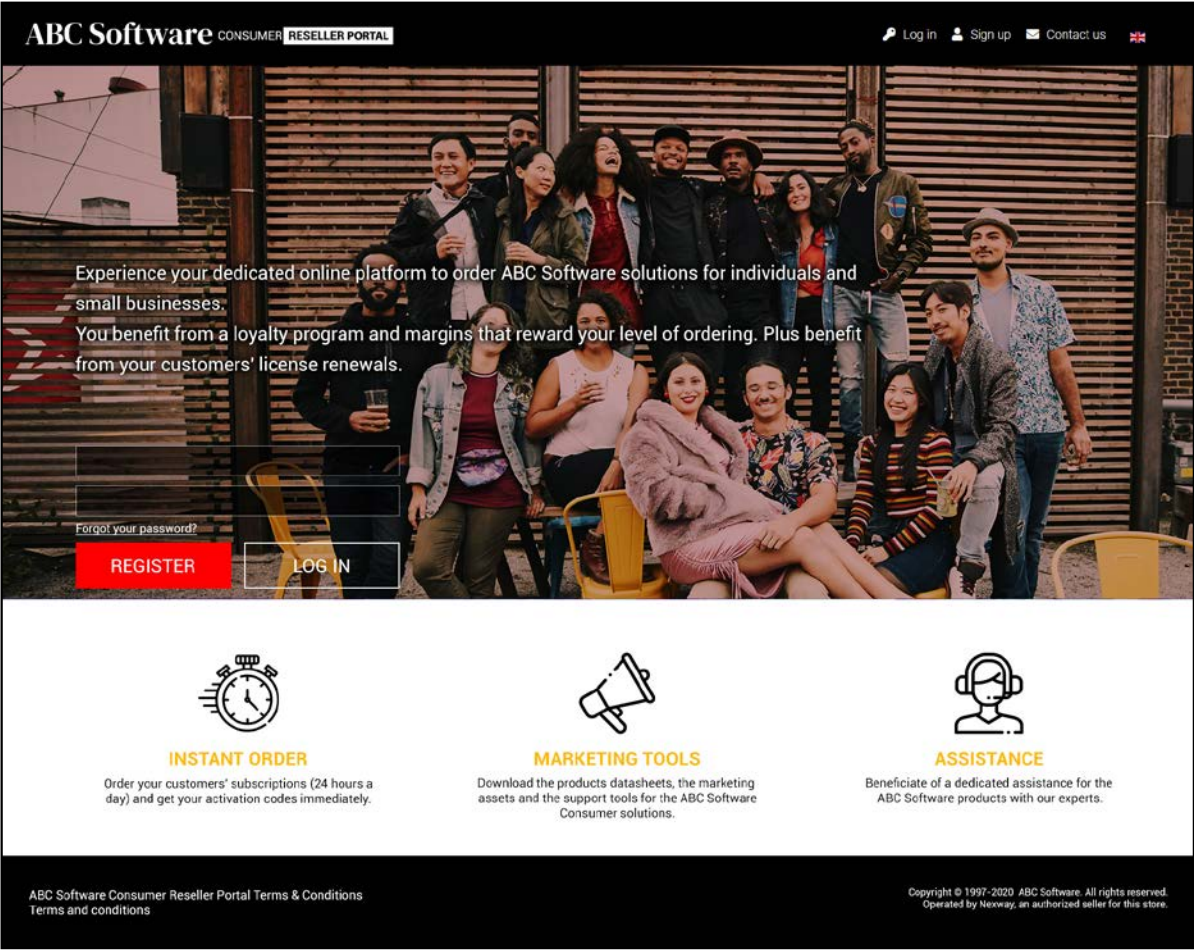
ABC Software CONSUMER RESELLER PORTAL

Log in Sign up Contact us

Experience your dedicated online platform to order ABC Software solutions for individuals and small businesses.
You benefit from a loyalty program and margins that reward your level of ordering. Plus benefit from your customers' license renewals.

Forgot your password?

REGISTER LOG IN

INSTANT ORDER
Order your customers' subscriptions (24 hours a day) and get your activation codes immediately.

MARKETING TOOLS
Download the products datasheets, the marketing assets and the support tools for the ABC Software Consumer solutions.

ASSISTANCE
Beneficiate of a dedicated assistance for the ABC Software products with our experts.

ABC Software Consumer Reseller Portal Terms & Conditions
Terms and conditions

Copyright © 1997-2020 ABC Software. All rights reserved.
Operated by Nexway, an authorized seller for this store.